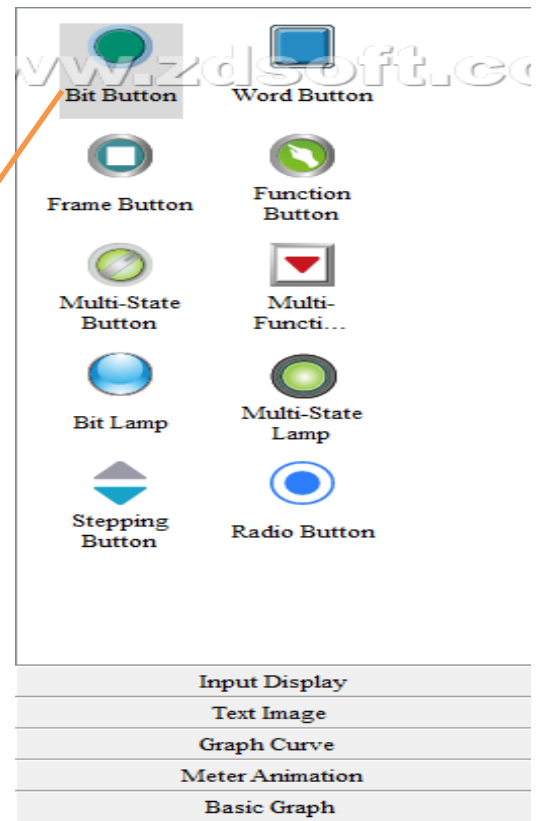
www.zdsoft.co

Bit Button
Word Button

Frame Button
Function Button

Multi-State Button
Multi-Functi...

Bit Lamp
Multi-State Lamp

Stepping Button
Radio Button

Input Display
Text Image
Graph Curve
Meter Animation
Basic Graph